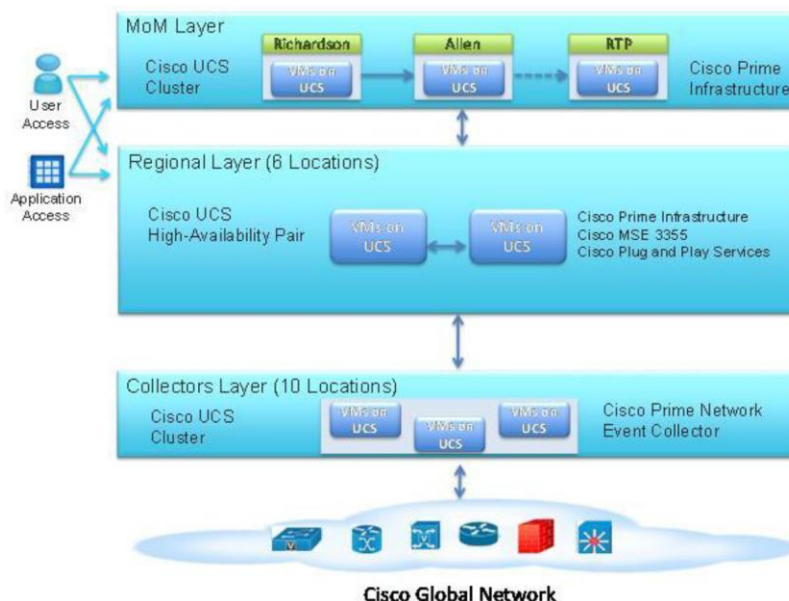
MoM Layer

Richardson

Allen

RTP

Cisco UCS Cluster

VMs on UCS

VMs on UCS

VMs on UCS

Cisco Prime Infrastructure

User Access

Application Access

Regional Layer (6 Locations)

Cisco UCS High-Availability Pair

VMs on UCS

VMs on UCS

Cisco Prime Infrastructure
Cisco MSE 3355
Cisco Plug and Play Services

Collectors Layer (10 Locations)

Cisco UCS Cluster

VMs on UCS

VMs on UCS

VMs on UCS

Cisco Prime Network Event Collector

Cisco Global Network